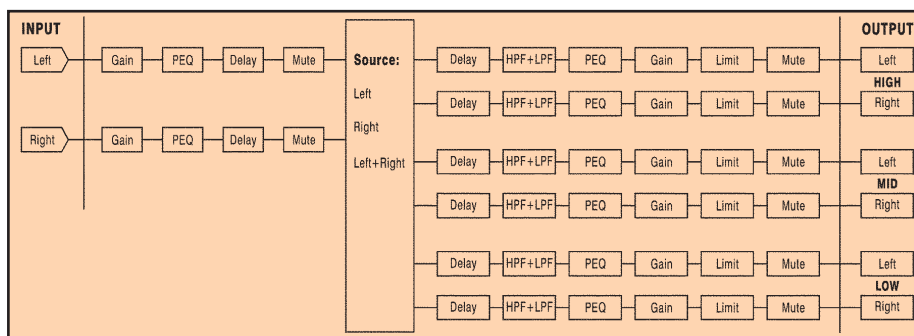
INPUT

Left
Gain
PEQ
Delay
Mute

Right
Gain
PEQ
Delay
Mute

Source:
Left
Right
Left+Right

Delay
HPF+LPF
PEQ
Gain
Limit
Mute

Delay
HPF+LPF
PEQ
Gain
Limit
Mute

Delay
HPF+LPF
PEQ
Gain
Limit
Mute

Delay
HPF+LPF
PEQ
Gain
Limit
Mute

Delay
HPF+LPF
PEQ
Gain
Limit
Mute

Delay
HPF+LPF
PEQ
Gain
Limit
Mute

OUTPUT
Left
HIGH
Right
Left
MID
Right
Left
LOW
Right